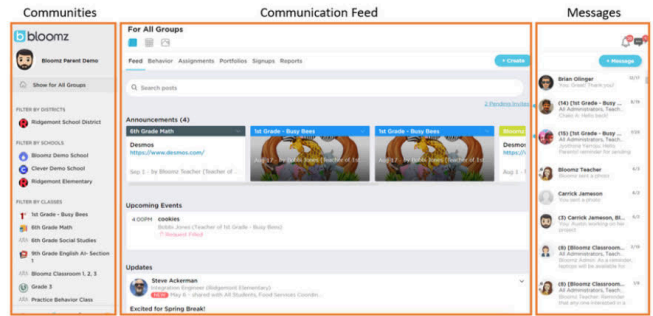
Communities

Communication Feed

Messages

bloomz

Bloomz Parent Demo

Show for All Groups

FILTER BY DISTRICTS

Ridgemont School District

FILTER BY SCHOOLS

Bloomz Demo School

Clever Demo School

Ridgemont Elementary

FILTER BY CLASSES

1st Grade - Busy Bees

6th Grade Math

6th Grade Social Studies

9th Grade English AI- Section 1

Bloomz Classroom 1, 2, 3

Grade 3

Practice Behavior Class

For All Groups

Feed Behavior Assignments Portfolios Signups Reports

+ Create

Search posts

2 Pending Invites

Announcements (4)

6th Grade Math

Desmos
https://www.desmos.com/

Sep 1 - by Bloomz Teacher (Teacher of...

1st Grade - Busy Bees

Aug 17 - by Bobb Jones (Teacher of 1st...

1st Grade - Busy Bees

Aug 17 - by Bobb Jones (Teacher of 1st...

Bloomz

Desmos
https://

Upcoming Events

4:00PM cookies
Bobb Jones (Teacher of 1st Grade - Busy Bees)
7 Request Filled

Updates

Steve Ackerman
Integration Engineer (Ridgemont Elementary)
NEW May 6 - shared with All Students, Food Services Coordin...

Excited for Spring Break!

+ Message

Brian Olinger
You: Great! Thank you!

(14) [1st Grade - Busy ...
All Administrators, Teach...
Chato A: Hello back!

(15) [1st Grade - Busy ...
All Administrators, Teach...
Justinne Yamiuu: Hello Parents! reminder for sending

Bloomz Teacher
Bloomz sent a photo

Carrick Jameson
You sent a photo

(3) Carrick Jameson, Bl...
You: Austin working on his project

(6) [Bloomz Classroom...
All Administrators, Teach...
Bloomz School: As a reminder, laptops will be available for

(8) [Bloomz Classroom...
All Administrators, Teach...
Bloomz Teacher: Reminder that anyone interested in a